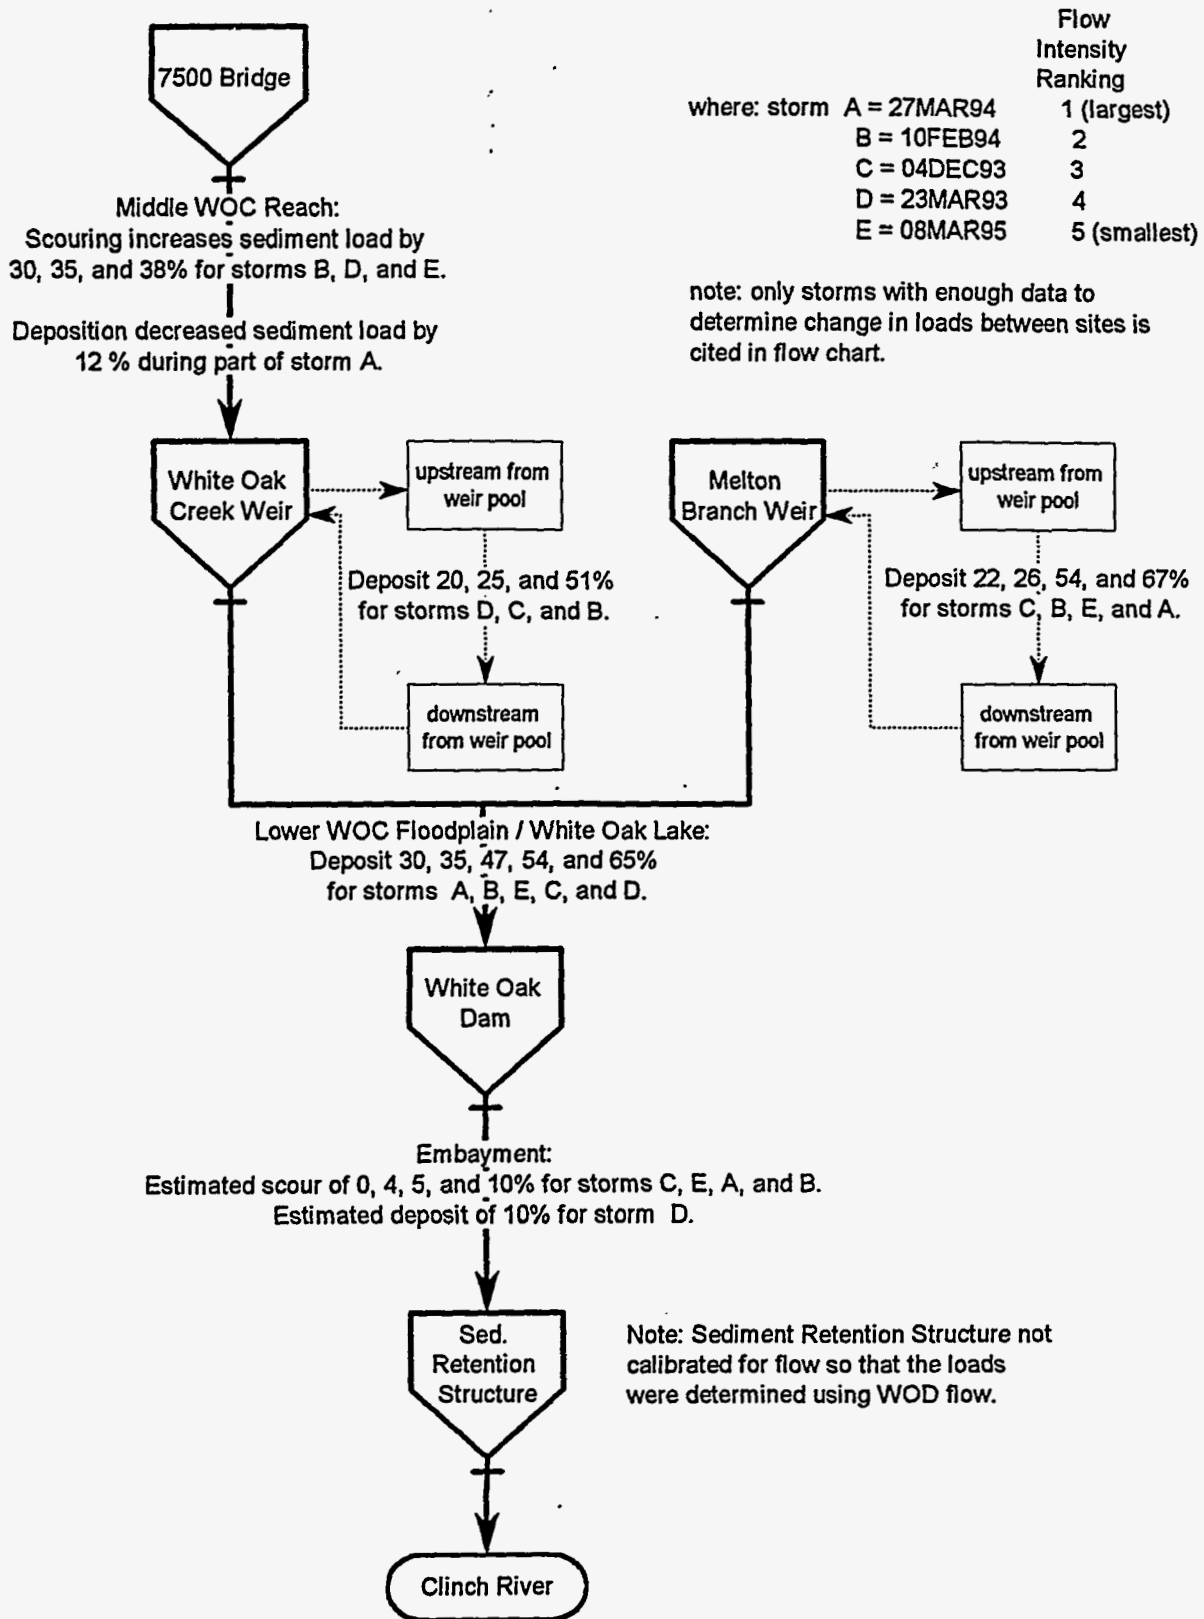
7500 Bridge

Flow Intensity Ranking

| where: storm | | Flow Intensity Ranking |
|---|---|---|
| | A = 27MAR94 | 1 (largest) |
| | B = 10FEB94 | 2 |
| | C = 04DEC93 | 3 |
| | D = 23MAR93 | 4 |
| | E = 08MAR95 | 5 (smallest) |

note: only storms with enough data to determine change in loads between sites is cited in flow chart.

Middle WOC Reach:
Scouring increases sediment load by 30, 35, and 38% for storms B, D, and E.

Deposition decreased sediment load by 12 % during part of storm A.

White Oak Creek Weir

upstream from weir pool

Deposit 20, 25, and 51% for storms D, C, and B.

downstream from weir pool

Melton Branch Weir

upstream from weir pool

Deposit 22, 26, 54, and 67% for storms C, B, E, and A.

downstream from weir pool

Lower WOC Floodplain / White Oak Lake:
Deposit 30, 35, 47, 54, and 65% for storms A, B, E, C, and D.

White Oak Dam

Embayment:
Estimated scour of 0, 4, 5, and 10% for storms C, E, A, and B.
Estimated deposit of 10% for storm D.

Sed. Retention Structure

Note: Sediment Retention Structure not calibrated for flow so that the loads were determined using WOD flow.

Clinch River